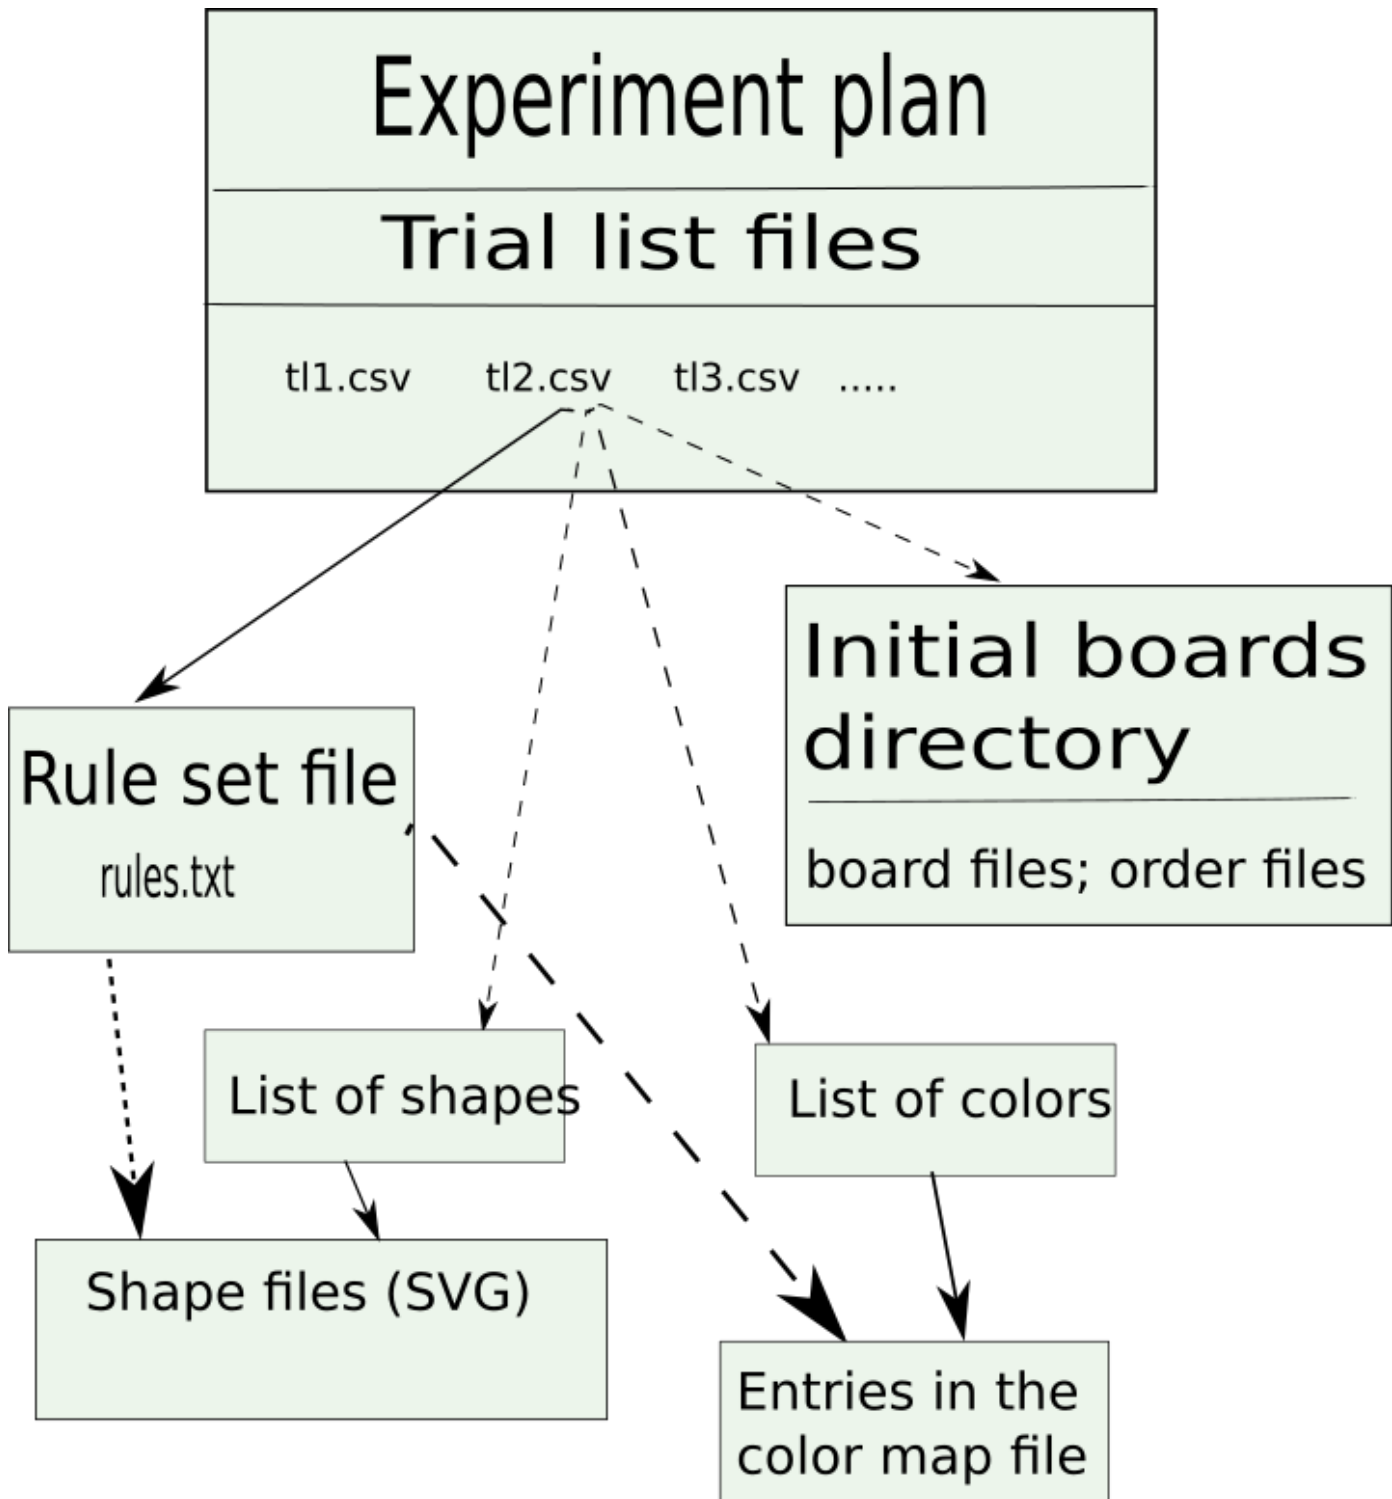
Experiment plan

Trial list files

tl1.csv tl2.csv tl3.csv .....

Initial boards directory

board files; order files

Rule set file

rules.txt

List of shapes

List of colors

Shape files (SVG)

Entries in the color map file